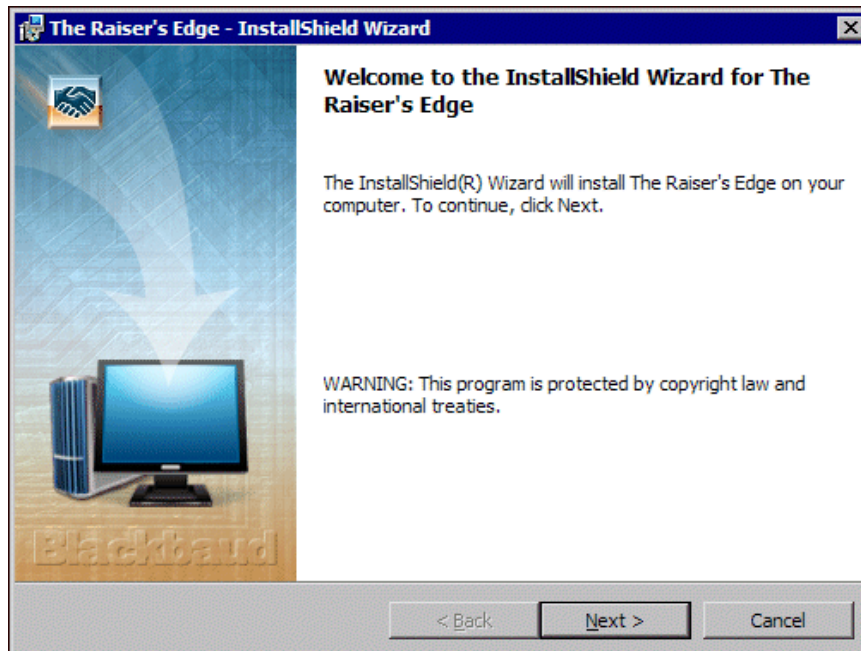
The Raiser's Edge - InstallShield Wizard

Blackbaud

Welcome to the InstallShield Wizard for The Raiser's Edge

The InstallShield(R) Wizard will install The Raiser's Edge on your computer. To continue, click Next.

WARNING: This program is protected by copyright law and international treaties.

< Back
Next >
Cancel